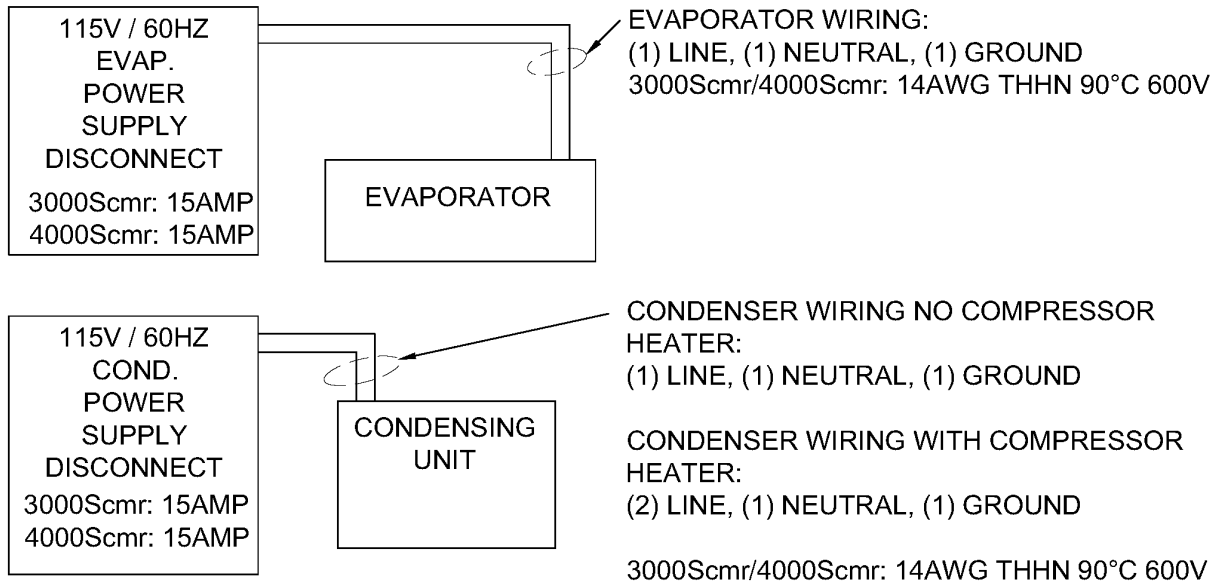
115V / 60HZ
EVAP.
POWER
SUPPLY
DISCONNECT
3000Scmr: 15AMP
4000Scmr: 15AMP

EVAPORATOR

EVAPORATOR WIRING:
(1) LINE, (1) NEUTRAL, (1) GROUND
3000Scmr/4000Scmr: 14AWG THHN 90°C 600V

115V / 60HZ
COND.
POWER
SUPPLY
DISCONNECT
3000Scmr: 15AMP
4000Scmr: 15AMP

CONDENSING
UNIT

CONDENSER WIRING NO COMPRESSOR HEATER:
(1) LINE, (1) NEUTRAL, (1) GROUND

CONDENSER WIRING WITH COMPRESSOR HEATER:
(2) LINE, (1) NEUTRAL, (1) GROUND

3000Scmr/4000Scmr: 14AWG THHN 90°C 600V